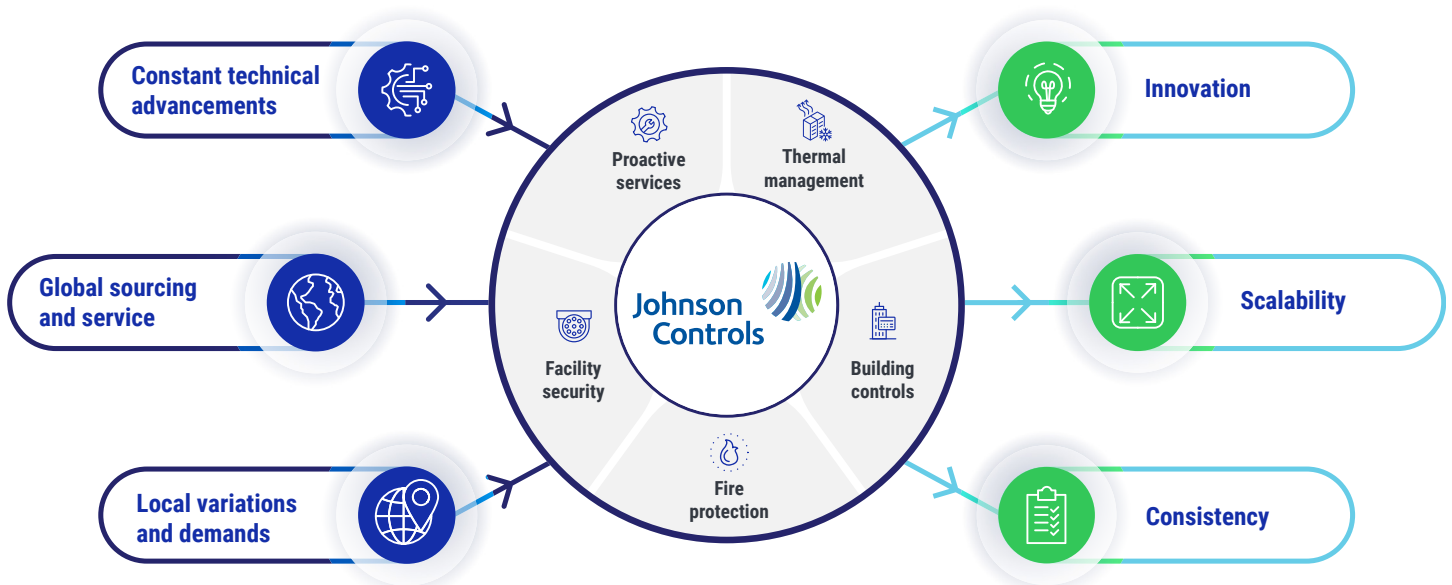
Constant technical advancements

Global sourcing and service

Local variations and demands

Proactive services

Thermal management

Johnson Controls

Facility security

Building controls

Fire protection

Innovation

Scalability

Consistency